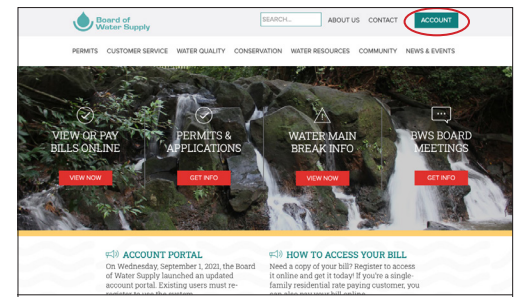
Board of Water Supply

SEARCH... ABOUT US CONTACT ACCOUNT

PERMITS CUSTOMER SERVICE WATER QUALITY CONSERVATION WATER RESOURCES COMMUNITY NEWS & EVENTS

VIEW OR PAY BILLS ONLINE
VIEW NOW

PERMITS & APPLICATIONS
GET INFO

WATER MAIN BREAK INFO
VIEW NOW

BWS BOARD MEETINGS
GET INFO

ACCOUNT PORTAL
On Wednesday, September 1, 2021, the Board of Water Supply launched an updated account portal. Existing users must re-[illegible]

HOW TO ACCESS YOUR BILL
Need a copy of your bill? Register to access it online and get it today! If you're a single-family residential rate paying customer, you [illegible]